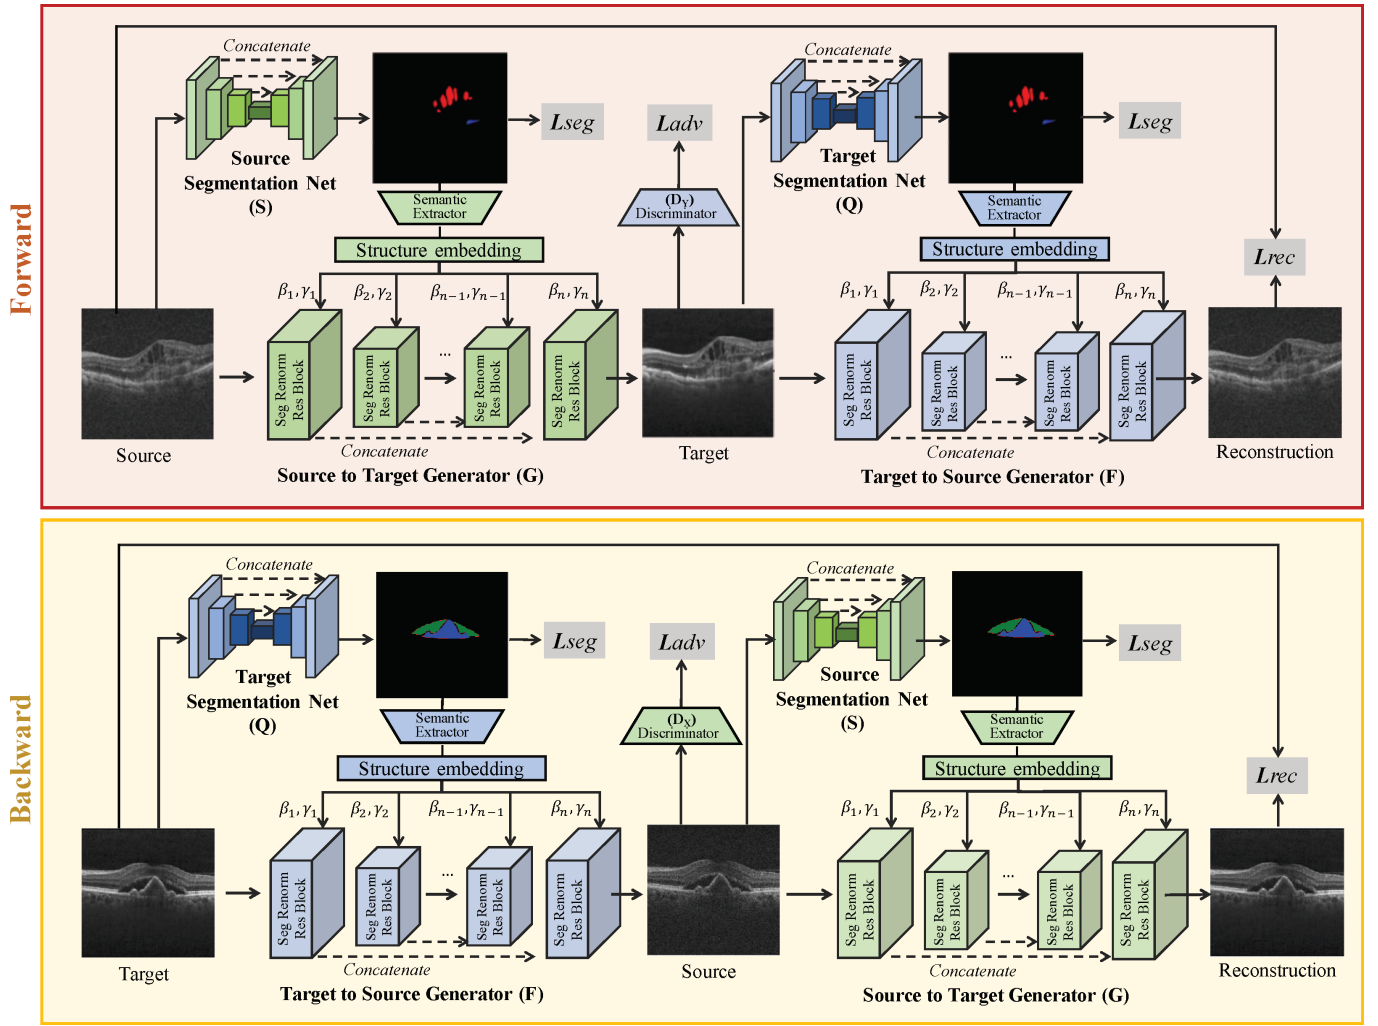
Forward

Concatenate

Source Segmentation Net (S)

Lseg

Semantic Extractor

Structure embedding

Ladv

$(D_Y)$ Discriminator

Concatenate

Target Segmentation Net (Q)

Lseg

Semantic Extractor

Structure embedding

Lrec

$\beta_1, \gamma_1$ $\beta_2, \gamma_2$ $\beta_{n-1}, \gamma_{n-1}$ $\beta_n, \gamma_n$

Seg Renorm Res Block

Seg Renorm Res Block

...

Seg Renorm Res Block

Seg Renorm Res Block

Source

Concatenate

Source to Target Generator (G)

Target

$\beta_1, \gamma_1$ $\beta_2, \gamma_2$ $\beta_{n-1}, \gamma_{n-1}$ $\beta_n, \gamma_n$

Seg Renorm Res Block

Seg Renorm Res Block

...

Seg Renorm Res Block

Seg Renorm Res Block

Concatenate

Target to Source Generator (F)

Reconstruction

Backward

Concatenate

Target Segmentation Net (Q)

Lseg

Semantic Extractor

Structure embedding

Ladv

$(D_X)$ Discriminator

Concatenate

Source Segmentation Net (S)

Lseg

Semantic Extractor

Structure embedding

Lrec

$\beta_1, \gamma_1$ $\beta_2, \gamma_2$ $\beta_{n-1}, \gamma_{n-1}$ $\beta_n, \gamma_n$

Seg Renorm Res Block

Seg Renorm Res Block

...

Seg Renorm Res Block

Seg Renorm Res Block

Target

Concatenate

Target to Source Generator (F)

Source

$\beta_1, \gamma_1$ $\beta_2, \gamma_2$ $\beta_{n-1}, \gamma_{n-1}$ $\beta_n, \gamma_n$

Seg Renorm Res Block

Seg Renorm Res Block

...

Seg Renorm Res Block

Seg Renorm Res Block

Concatenate

Source to Target Generator (G)

Reconstruction